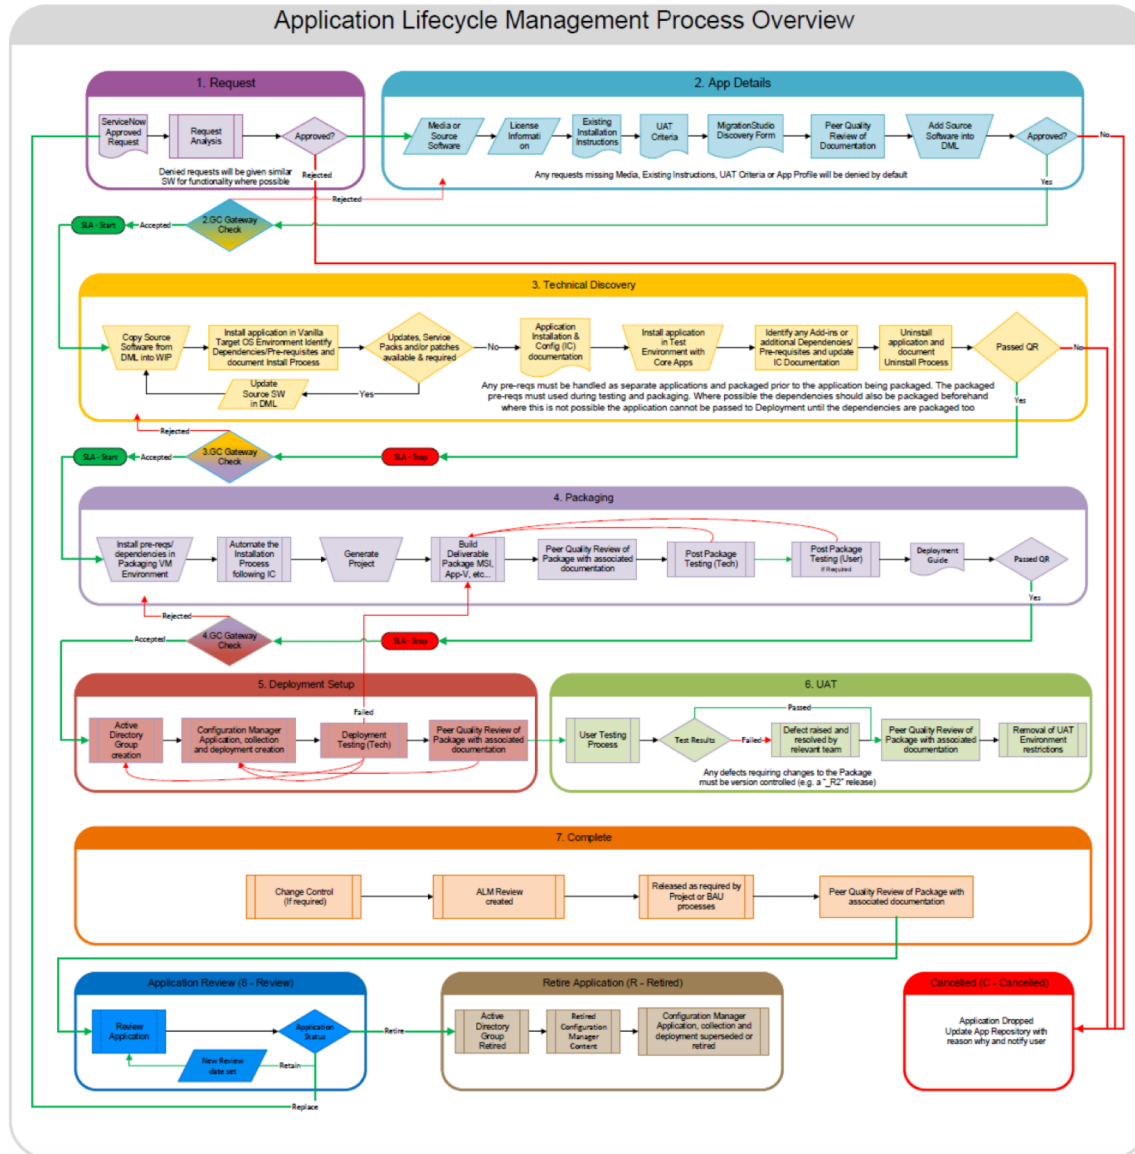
Application Lifecycle Management Process Overview

1. Request

ServiceNow Approved Request

Request Analysis

Approved?

Denied requests will be given similar SW for functionality where possible

Rejected

2. App Details

Media or Source Software

License Information

Existing Installation Instructions

UAT Criteria

MigrationStudio Discovery Form

Peer Quality Review of Documentation

Add Source Software into DML

Approved?

No

Yes

Any requests missing Media, Existing Instructions, UAT Criteria or App Profile will be denied by default

Rejected

SLA - Start

Accepted

2.GC Gateway Check

3. Technical Discovery

Copy Source Software from DML into WIP

Install application in Vanilla Target OS Environment Identify Dependencies/Pre-requisites and document Install Process

Updates, Service Packs and/or patches available & required

No

Application Installation & Config (IC) documentation

Install application in Test Environment with Core Apps

Identify any Add-ins or additional Dependencies/ Pre-requisites and update IC Documentation

Uninstall application and document Uninstall Process

Passed QR

No

Update Source SW in DML

Yes

Any pre-reqs must be handled as separate applications and packaged prior to the application being packaged. The packaged pre-reqs must used during testing and packaging. Where possible the dependencies should also be packaged beforehand where this is not possible the application cannot be passed to Deployment until the dependencies are packaged too

Yes

Rejected

SLA - Start

Accepted

3.GC Gateway Check

SLA - Stop

4. Packaging

Install pre-reqs/ dependencies in Packaging VM Environment

Automate the Installation Process following IC

Generate Project

Build Deliverable Package MSI, App-V, etc...

Peer Quality Review of Package with associated documentation

Post Package Testing (Tech)

Post Package Testing (User) If Required

Deployment Guide

Passed QR

Yes

Rejected

Accepted

4.GC Gateway Check

SLA - Stop

5. Deployment Setup

Failed

Active Directory Group creation

Configuration Manager Application, collection and deployment creation

Deployment Testing (Tech)

Peer Quality Review of Package with associated documentation

6. UAT

Passed

User Testing Process

Test Results

Failed

Defect raised and resolved by relevant team

Peer Quality Review of Package with associated documentation

Removal of UAT Environment restrictions

Any defects requiring changes to the Package must be version controlled (e.g. a "_R2" release)

7. Complete

Change Control (If required)

ALM Review created

Released as required by Project or BAU processes

Peer Quality Review of Package with associated documentation

Application Review (8 - Review)

Review Application

Application Status

Retire

New Review date set

Retain

Replace

Retire Application (R - Retired)

Active Directory Group Retired

Retired Configuration Manager Content

Configuration Manager Application, collection and deployment superseded or retired

Cancelled (C - Cancelled)

Application Dropped Update App Repository with reason why and notify user